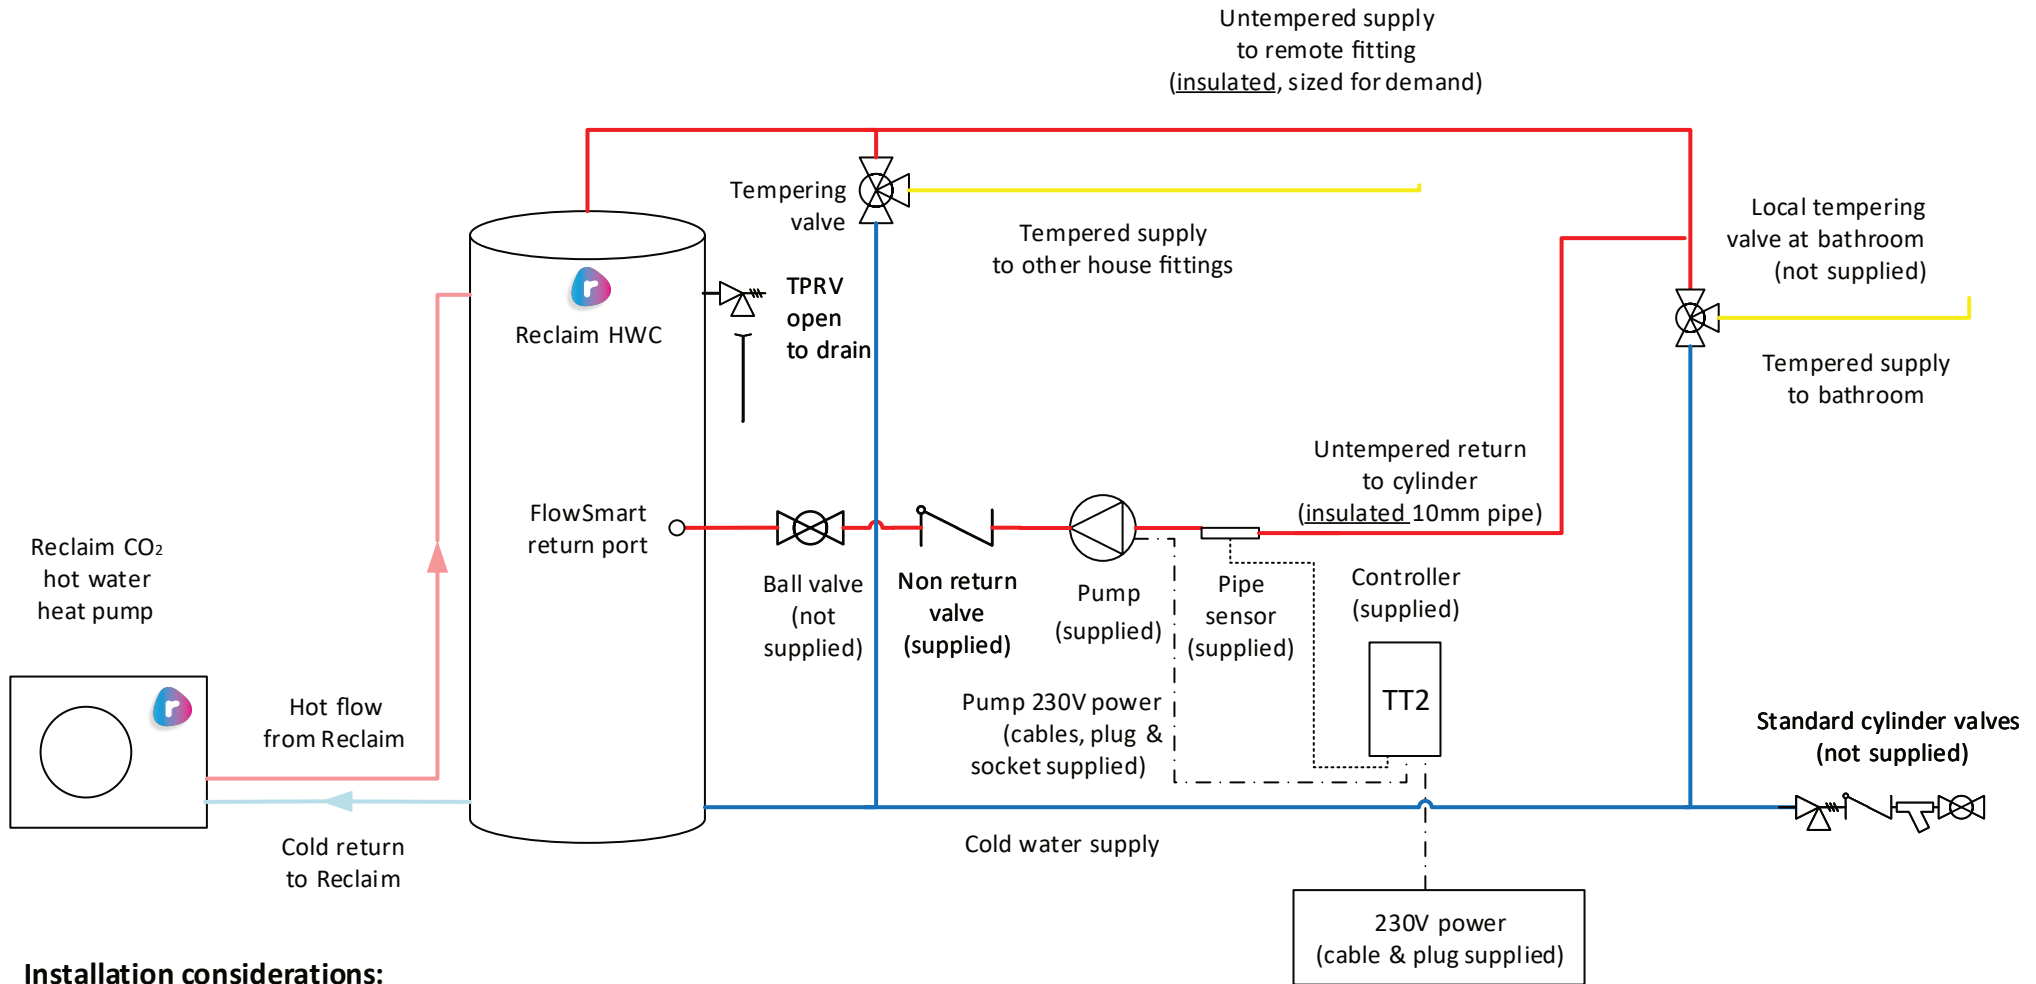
Untempered supply to remote fitting (insulated, sized for demand)

Tempering valve

Tempered supply to other house fittings

Local tempering valve at bathroom (not supplied)

Tempered supply to bathroom

Reclaim HWC

TPRV open to drain

FlowSmart return port

Untempered return to cylinder (insulated 10mm pipe)

Reclaim $CO_2$ hot water heat pump

Ball valve (not supplied)

Non return valve (supplied)

Pump (supplied)

Pipe sensor (supplied)

Controller (supplied)

TT2

Pump 230V power (cables, plug & socket supplied)

Hot flow from Reclaim

Standard cylinder valves (not supplied)

Cold return to Reclaim

Cold water supply

230V power (cable & plug supplied)

Installation considerations: